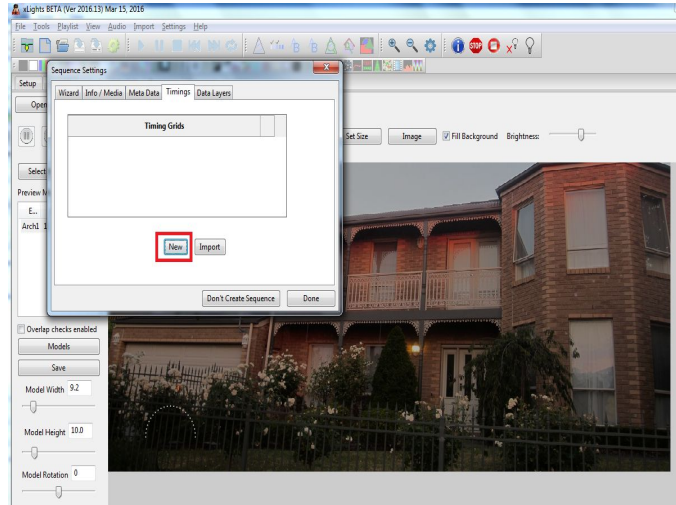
xLights BETA (Ver 2016.13) Mar 15, 2016

File Tools Playlist View Audio Import Settings Help

Setup

Open

Select

Preview M

E...

Arch1 1

Sequence Settings

Wizard | Info / Media | Meta Data | Timings | Data Layers

Timing Grids

New | Import

Don't Create Sequence | Done

Set Size | Image | Fill Background | Brightness:

Overlap checks enabled

Models

Save

Model Width 9.2

Model Height 10.0

Model Rotation 0